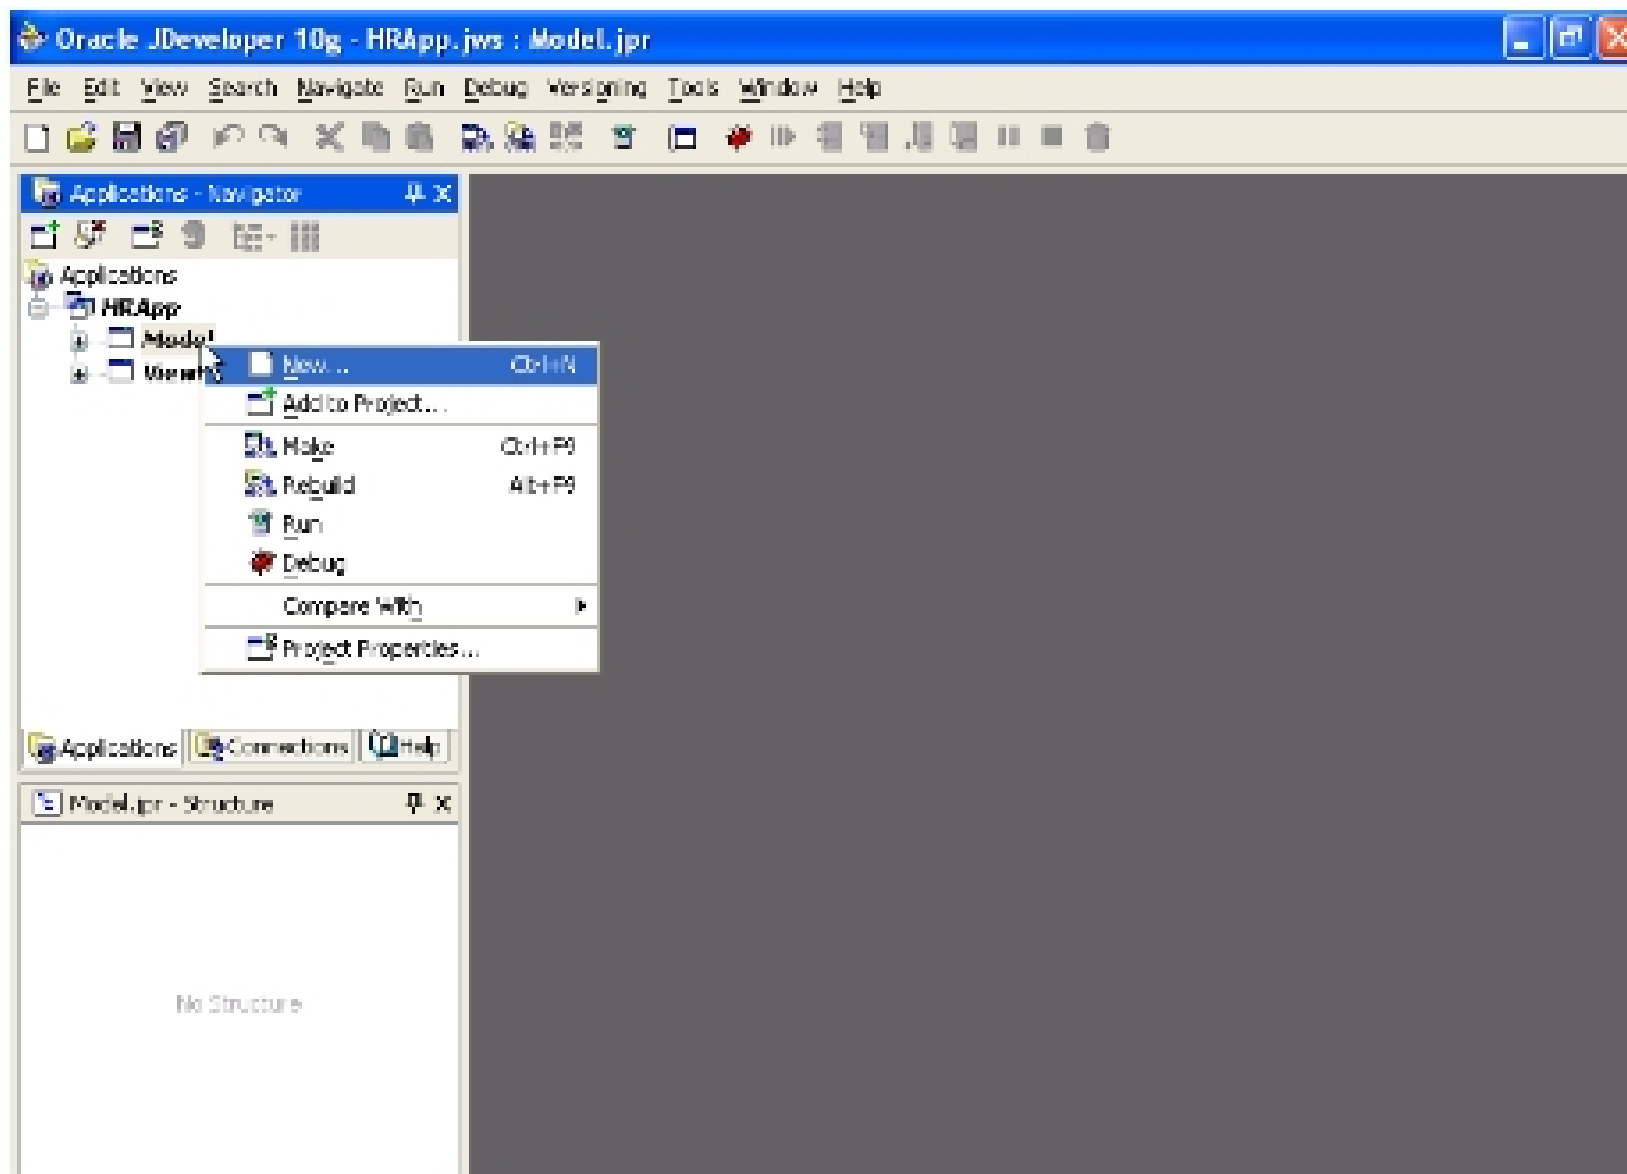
Oracle JDeveloper 10g - HRApp.jws : Model.jpr

File Edit View Search Navigate Run Debug Versioning Tools Window Help

Applications - Navigator

Applications
HRApp
Model
ViewC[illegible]

New... Ctrl+N
Add to Project...
Make Ctrl+F9
Rebuild Alt+F9
Run
Debug
Compare With
Project Properties...

Applications Connections Help

Model.jpr - Structure

No Structure